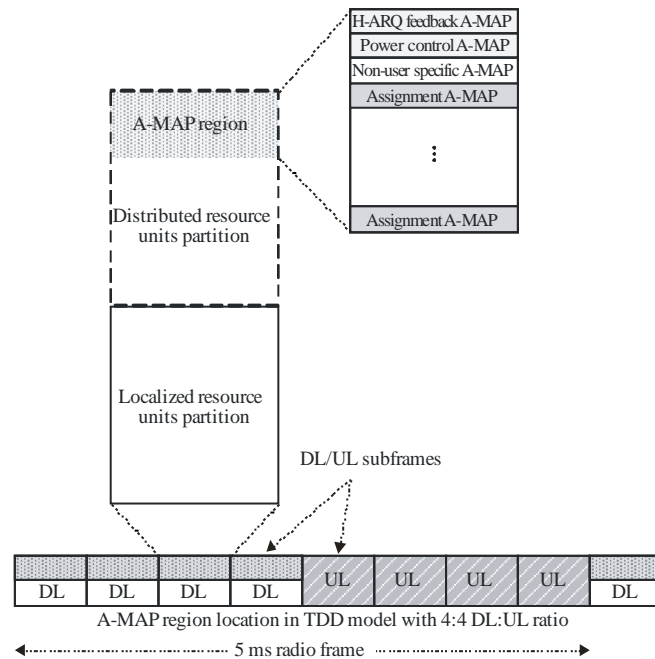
H-ARQ feedback A-MAP
Power control A-MAP
Non-user specific A-MAP
Assignment A-MAP
⋮
Assignment A-MAP

A-MAP region

Distributed resource units partition

Localized resource units partition

DL/UL subframes

DL DL DL DL UL UL UL UL DL

A-MAP region location in TDD model with 4:4 DL:UL ratio

5 ms radio frame